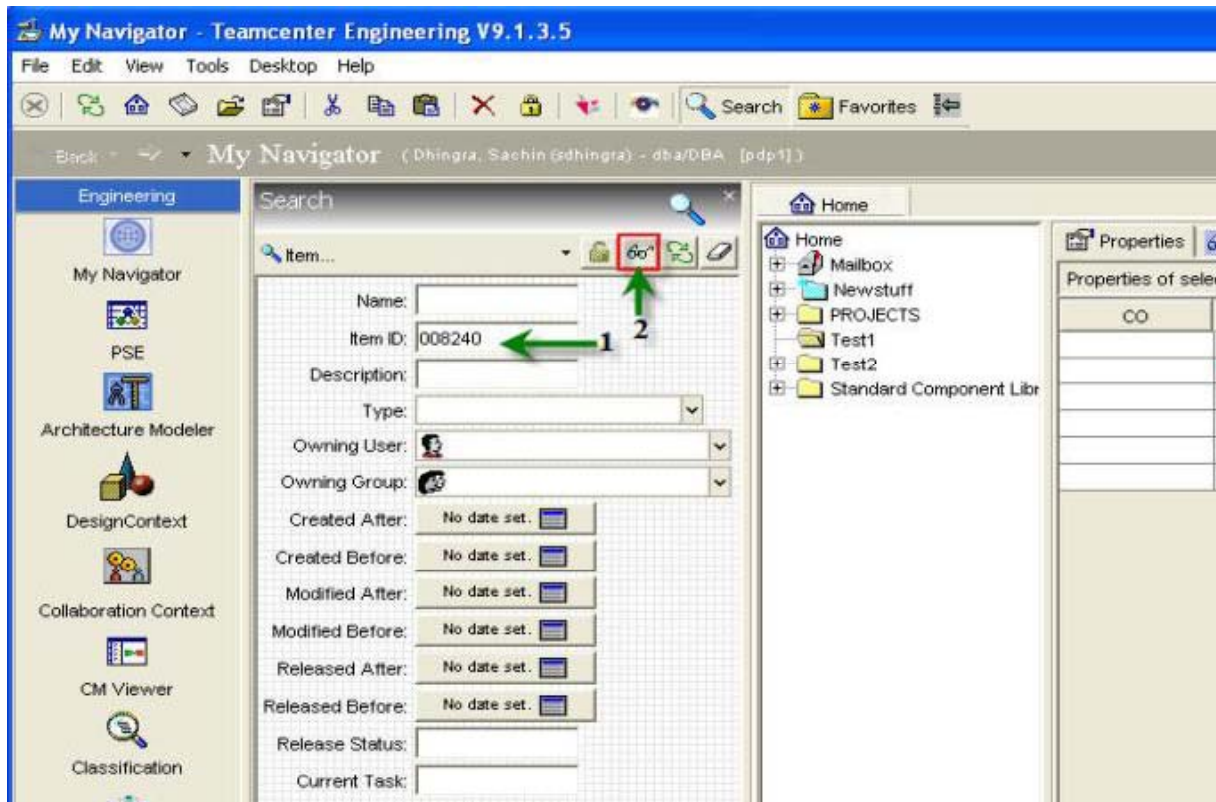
My Navigator - Teamcenter Engineering V9.1.3.5

File Edit View Tools Desktop Help

Search Favorites

Back My Navigator (Dhingra, Sachin (sdhingra) - dba/DBA [pdp1])

Engineering

My Navigator

PSE

Architecture Modeler

DesignContext

Collaboration Context

CM Viewer

Classification

Search

Item...

Name:

Item ID: 008240

1

2

Description:

Type:

Owning User:

Owning Group:

Created After: No date set.

Created Before: No date set.

Modified After: No date set.

Modified Before: No date set.

Released After: No date set.

Released Before: No date set.

Release Status:

Current Task:

Home

Home

Mailbox

Newstuff

PROJECTS

Test1

Test2

Standard Component Libr

Properties

Properties of sele

CO